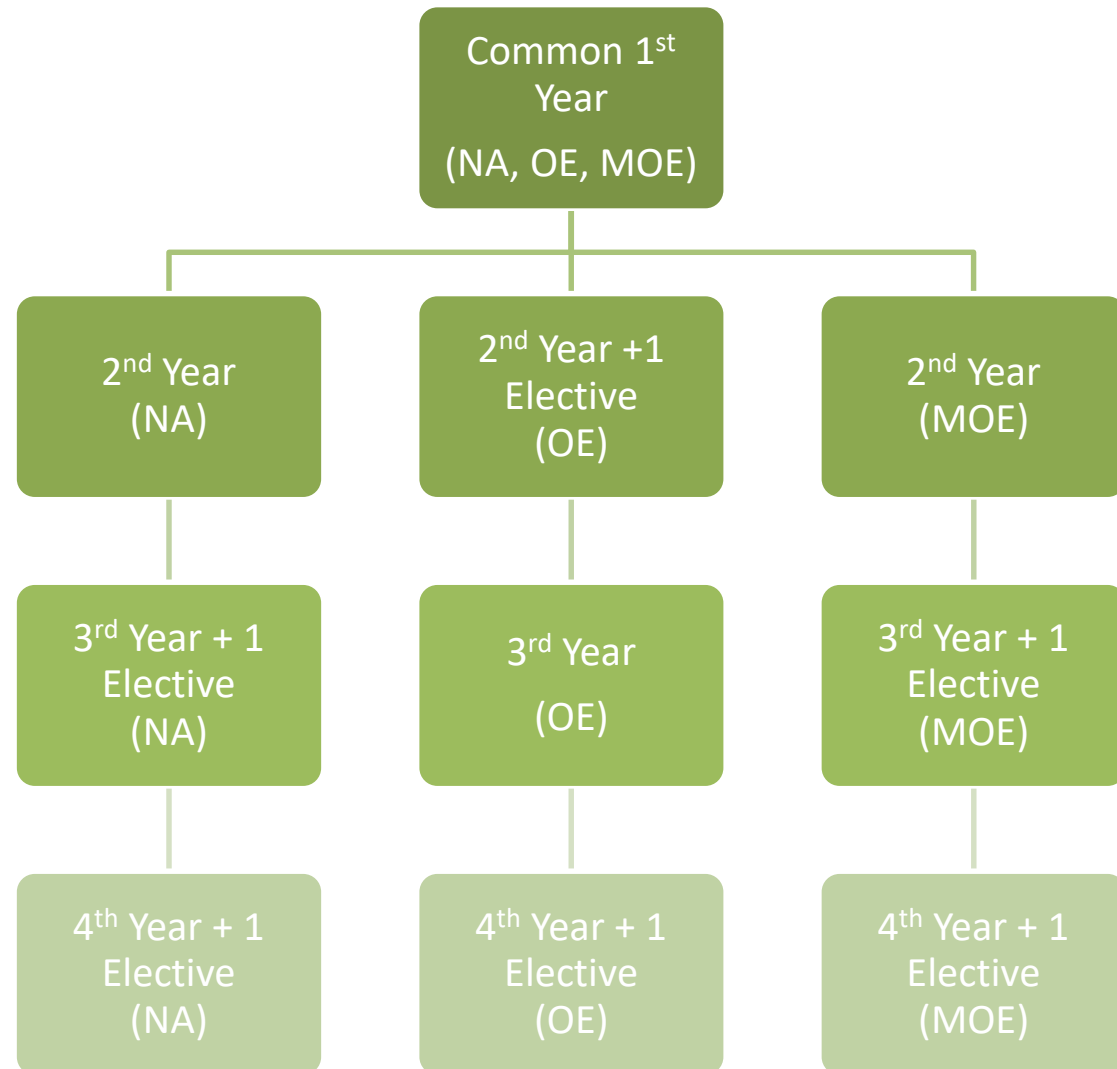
Common 1$^{st}$ Year
(NA, OE, MOE)

2$^{nd}$ Year
(NA)

2$^{nd}$ Year +1 Elective
(OE)

2$^{nd}$ Year
(MOE)

3$^{rd}$ Year + 1 Elective
(NA)

3$^{rd}$ Year
(OE)

3$^{rd}$ Year + 1 Elective
(MOE)

4$^{th}$ Year + 1 Elective
(NA)

4$^{th}$ Year + 1 Elective
(OE)

4$^{th}$ Year + 1 Elective
(MOE)